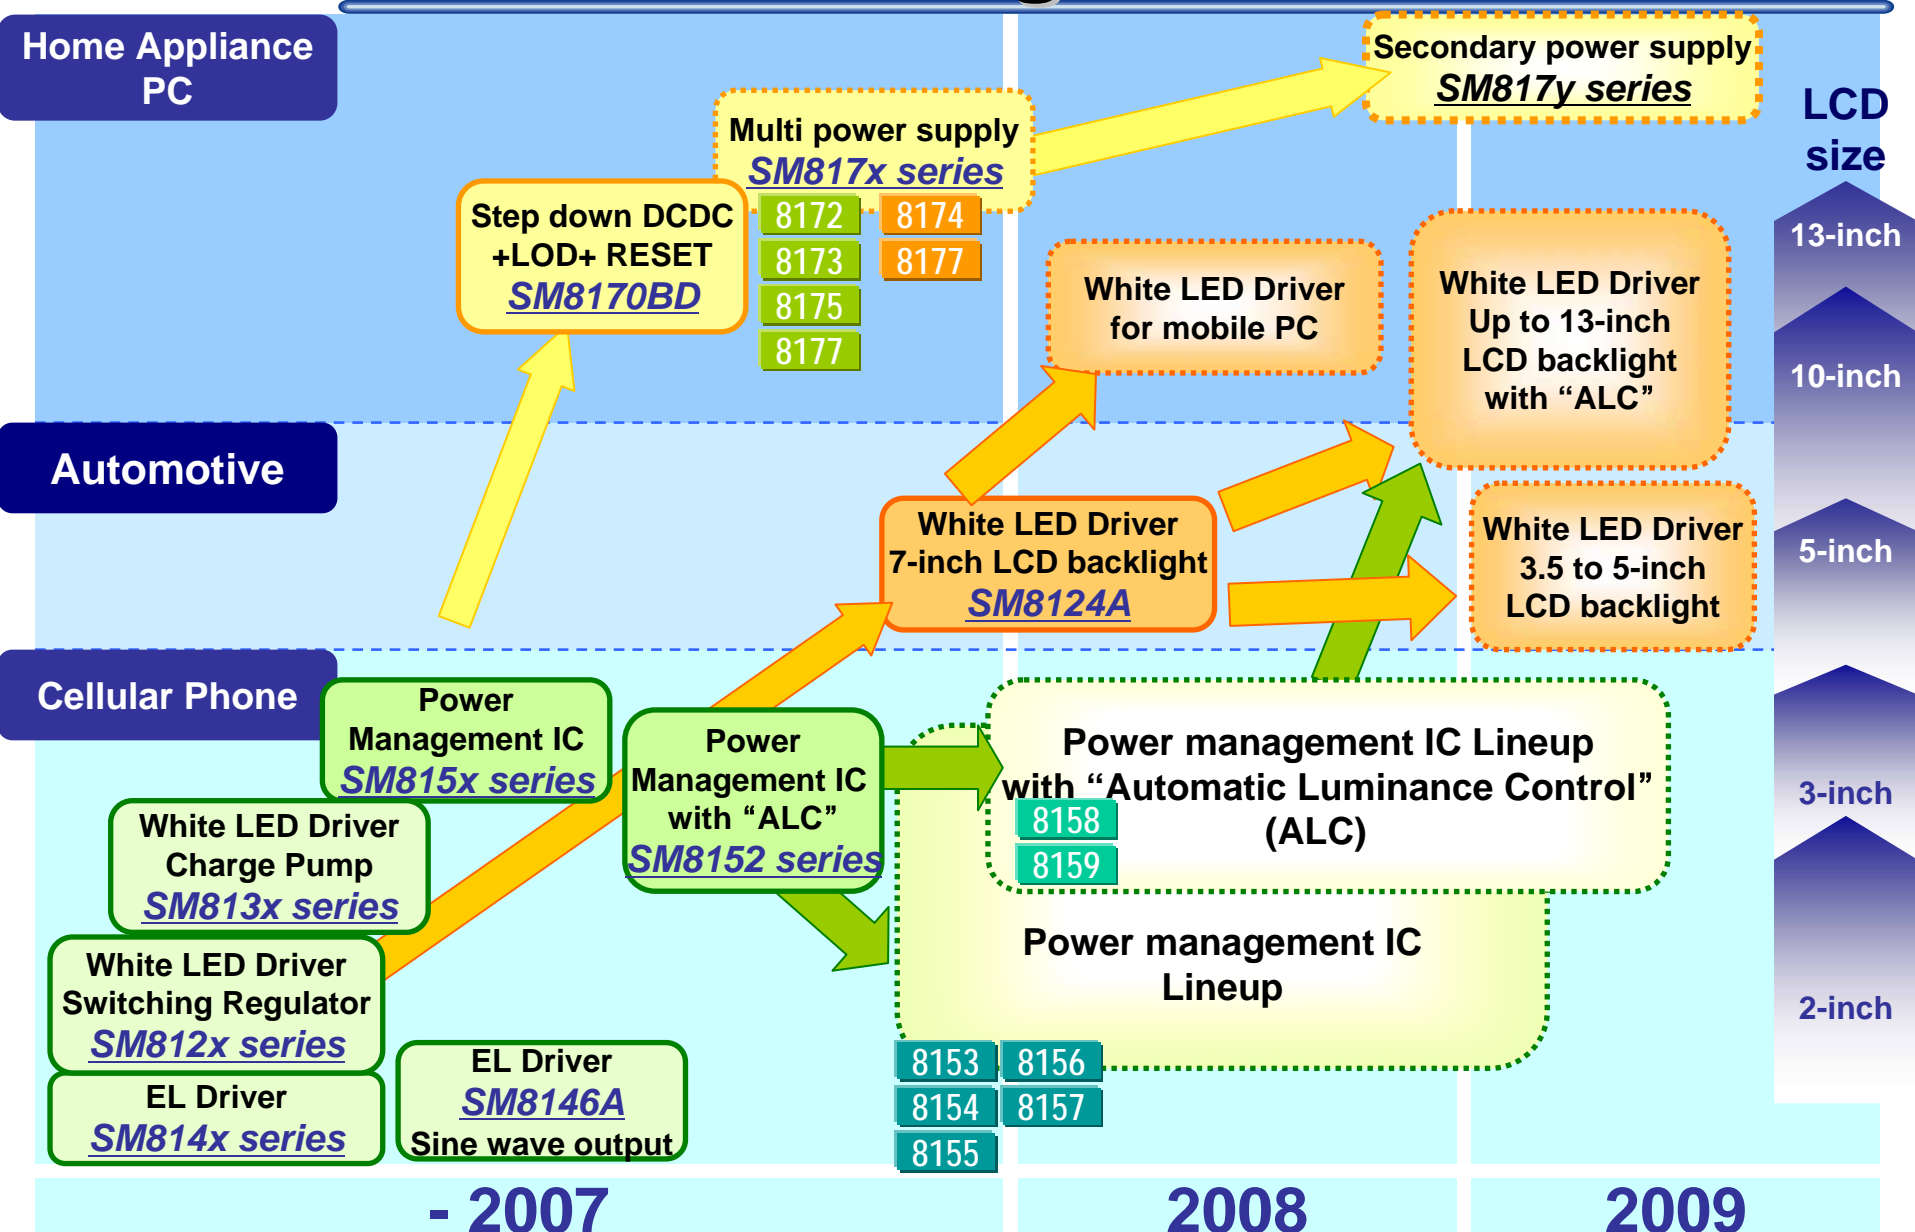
Home Appliance PC

Automotive

Cellular Phone

Secondary power supply
SM817y series

Multi power supply
SM817x series

Step down DCDC +LOD+ RESET
SM8170BD

8172 8174
8173 8177
8175
8177

LCD size

13-inch
10-inch
5-inch
3-inch
2-inch

White LED Driver for mobile PC

White LED Driver Up to 13-inch LCD backlight with “ALC”

White LED Driver 7-inch LCD backlight
SM8124A

White LED Driver 3.5 to 5-inch LCD backlight

Power Management IC
SM815x series

Power Management IC with “ALC”
SM8152 series

Power management IC Lineup with “Automatic Luminance Control” (ALC)

8158
8159

White LED Driver Charge Pump
SM813x series

White LED Driver Switching Regulator
SM812x series

Power management IC Lineup

EL Driver
SM814x series

EL Driver
SM8146A
Sine wave output

8153 8156
8154 8157
8155

- 2007 2008 2009